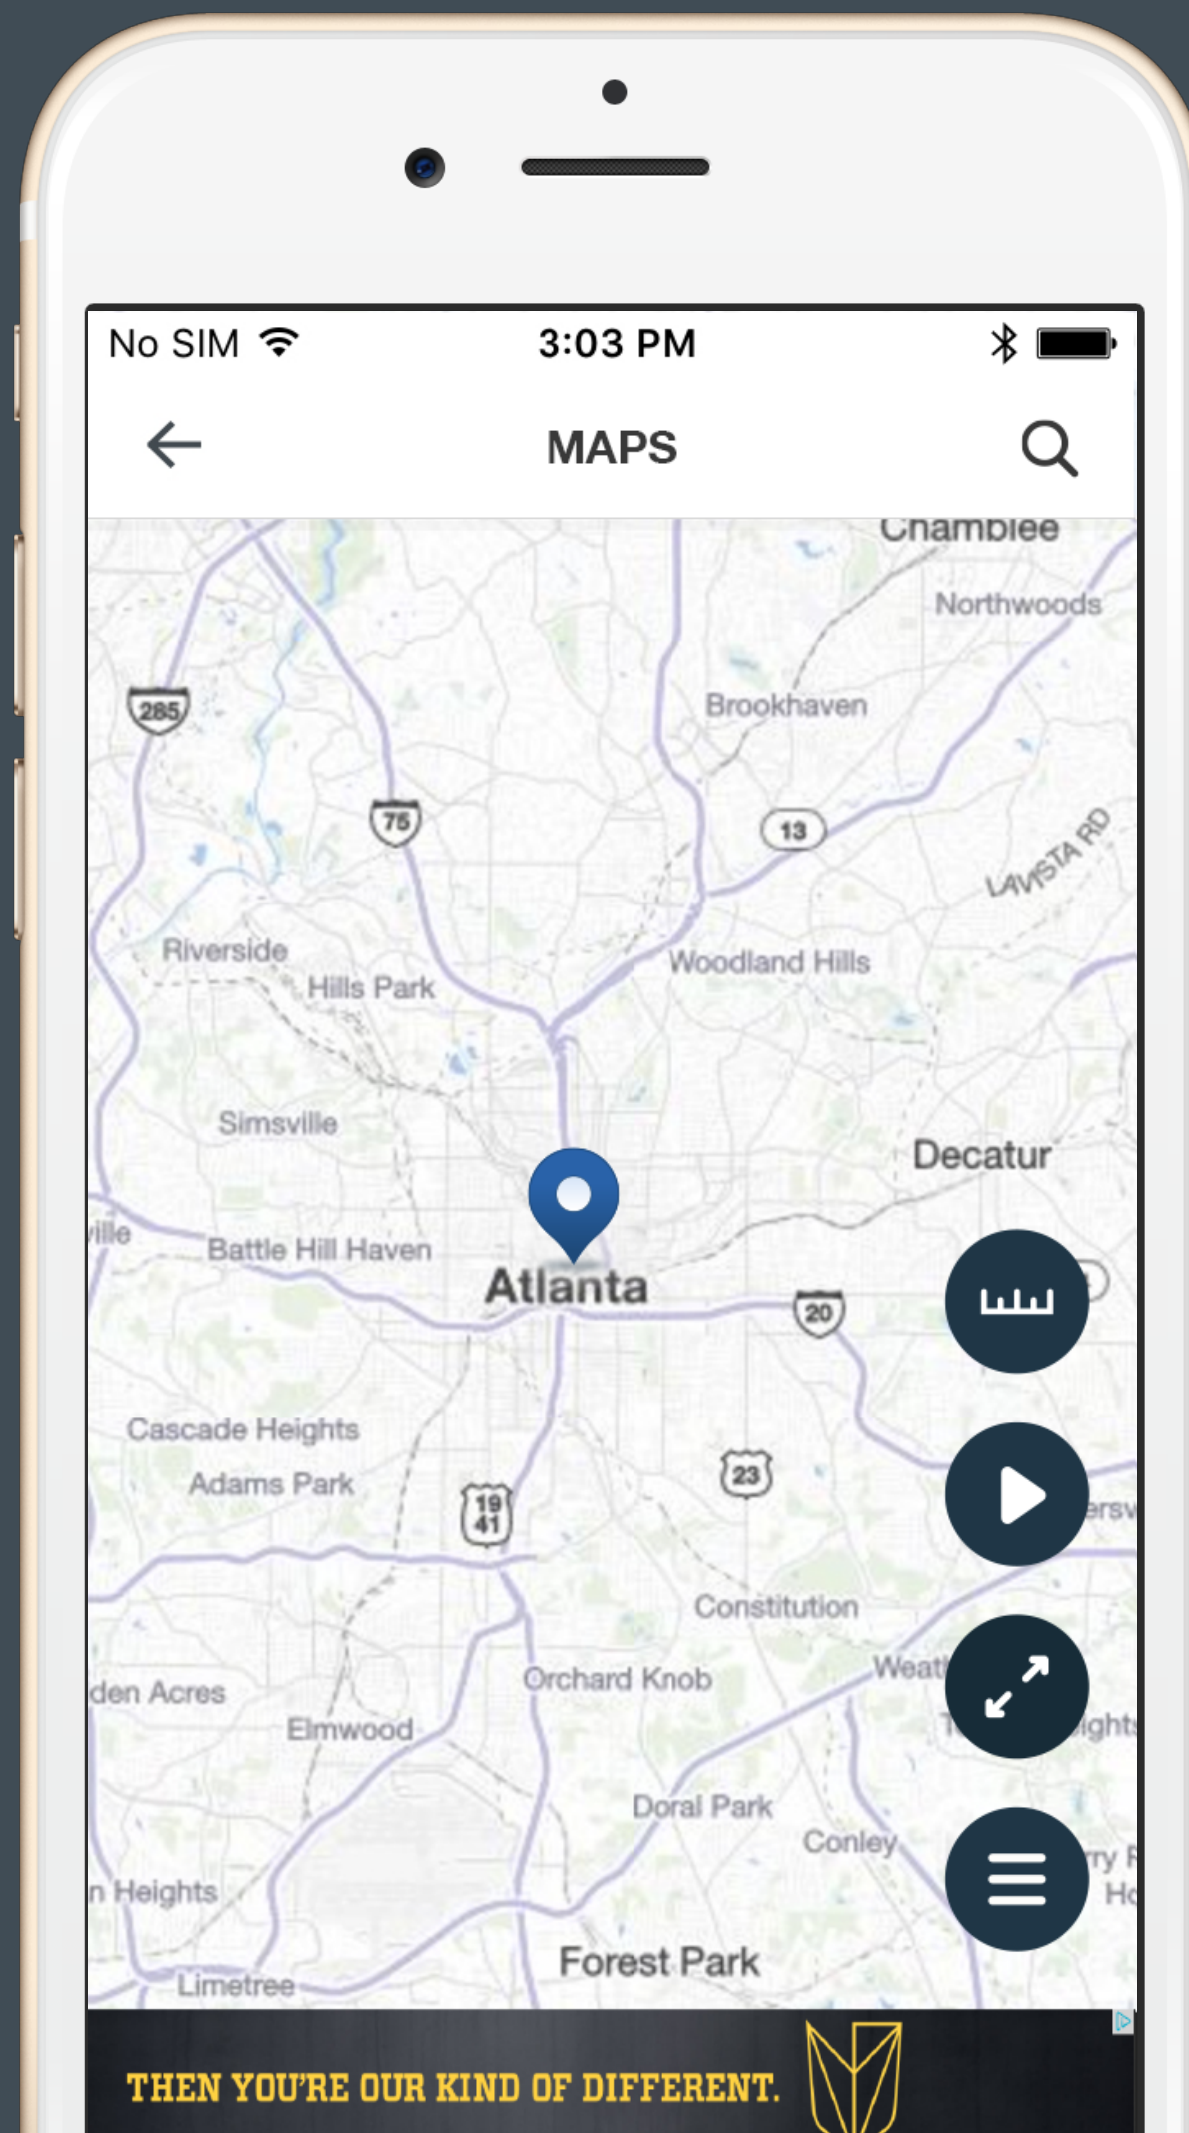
No SIM 3:03 PM

MAPS

Chamblee
Northwoods
285
Brookhaven
75
13
LAVISTA RD
Riverside
Hills Park
Woodland Hills
Simsville
Decatur
ville
Battle Hill Haven
Atlanta
20
Cascade Heights
Adams Park
23
19
41
ersv
Constitution
Weat
Orchard Knob
den Acres
Elmwood
ights
Doral Park
Conley
ry F
n Heights
Ho
Forest Park
Limetree

THEN YOU'RE OUR KIND OF DIFFERENT.